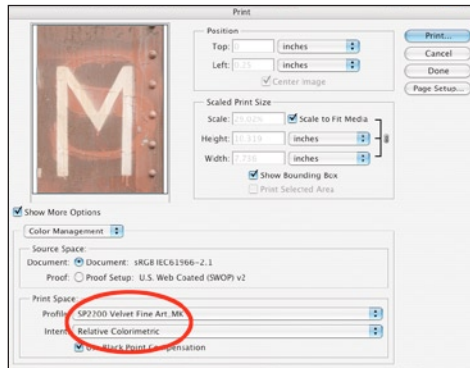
Print

Position

Top: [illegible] inches

Left: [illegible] inches

Center Image

Scaled Print Size

Scale: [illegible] Scale to Fit Media

Height: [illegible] inches

Width: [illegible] inches

Show Bounding Box

Print Selected Area

Print...

Cancel

Done

Page Setup...

Show More Options

Color Management

Source Space:

Document: Document: sRGB IEC61966-2.1

Proof: Proof Setup: U.S. Web Coated (SWOP) v2

Print Space:

Profile: SP2200 Velvet Fine Art_MK

Intent: Relative Colorimetric

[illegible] Black Point Compensation